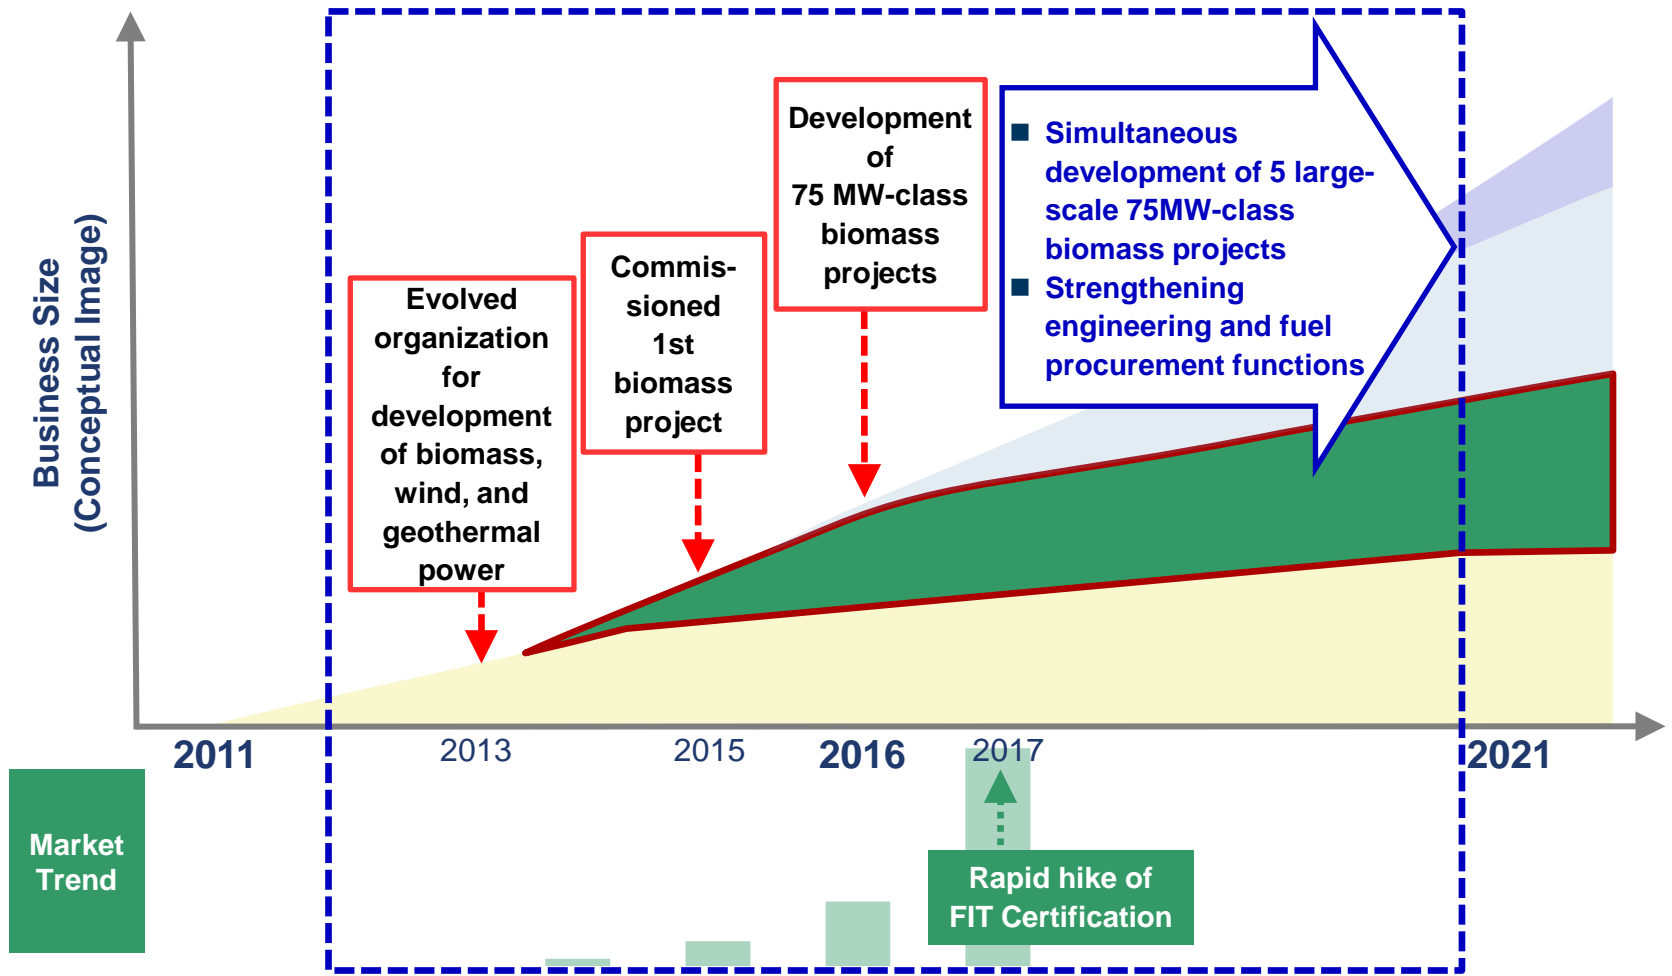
Business Size
(Conceptual Image)

Evolved organization for development of biomass, wind, and geothermal power

Commissioned 1st biomass project

Development of 75 MW-class biomass projects

■ Simultaneous development of 5 large-scale 75MW-class biomass projects
■ Strengthening engineering and fuel procurement functions

2011 2013 2015 2016 2017 2021

Market Trend

Rapid hike of FIT Certification